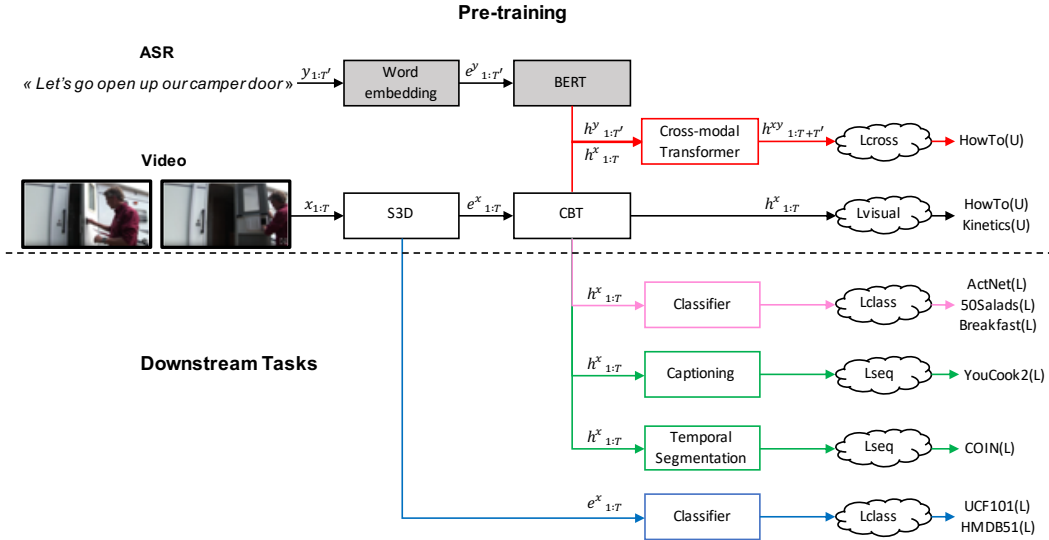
Pre-training

ASR

« Let's go open up our camper door »

$y_{1:T'}$

Word embedding

$e^{y}{}_{1:T'}$

BERT

$h^{y}{}_{1:T'}$

$h^{x}{}_{1:T}$

Cross-modal Transformer

$h^{xy}{}_{1:T+T'}$

Lcross

HowTo(U)

Video

$x_{1:T}$

S3D

$e^{x}{}_{1:T}$

CBT

$h^{x}{}_{1:T}$

Lvisual

HowTo(U)
Kinetics(U)

$h^{x}{}_{1:T}$

Classifier

Lclass

ActNet(L)
50Salads(L)
Breakfast(L)

Downstream Tasks

$h^{x}{}_{1:T}$

Captioning

Lseq

YouCook2(L)

$h^{x}{}_{1:T}$

Temporal Segmentation

Lseq

COIN(L)

$e^{x}{}_{1:T}$

Classifier

Lclass

UCF101(L)
HMDB51(L)